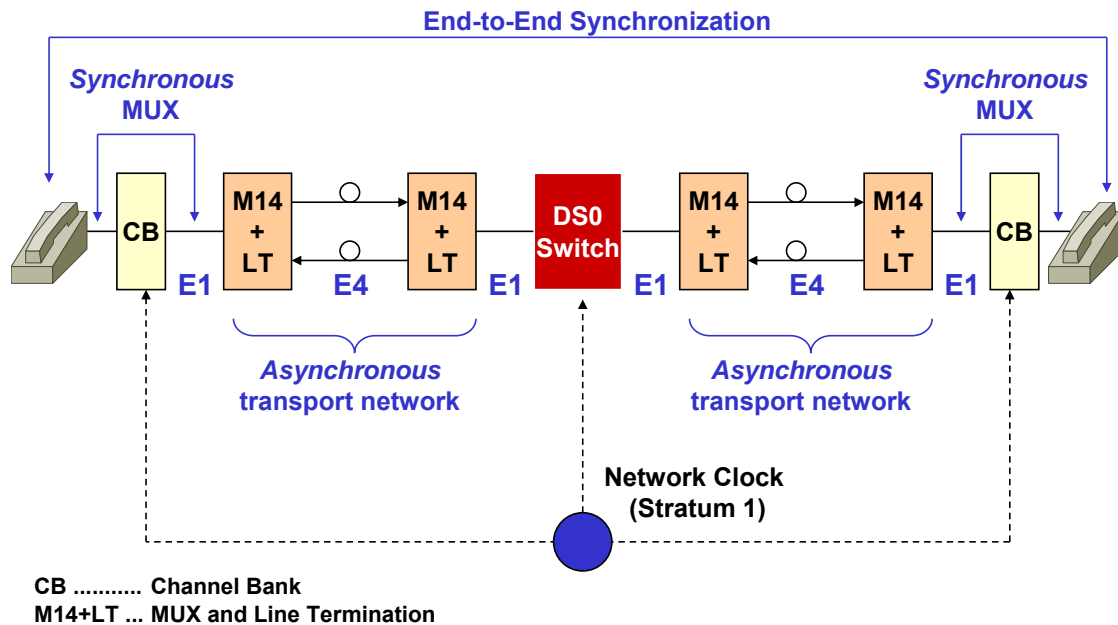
End-to-End Synchronization

Synchronous MUX

Synchronous MUX

CB

M14 + LT

M14 + LT

DS0 Switch

M14 + LT

M14 + LT

CB

E1

E4

E1

E1

E4

E1

Asynchronous transport network

Asynchronous transport network

Network Clock (Stratum 1)

CB .......... Channel Bank
M14+LT ... MUX and Line Termination